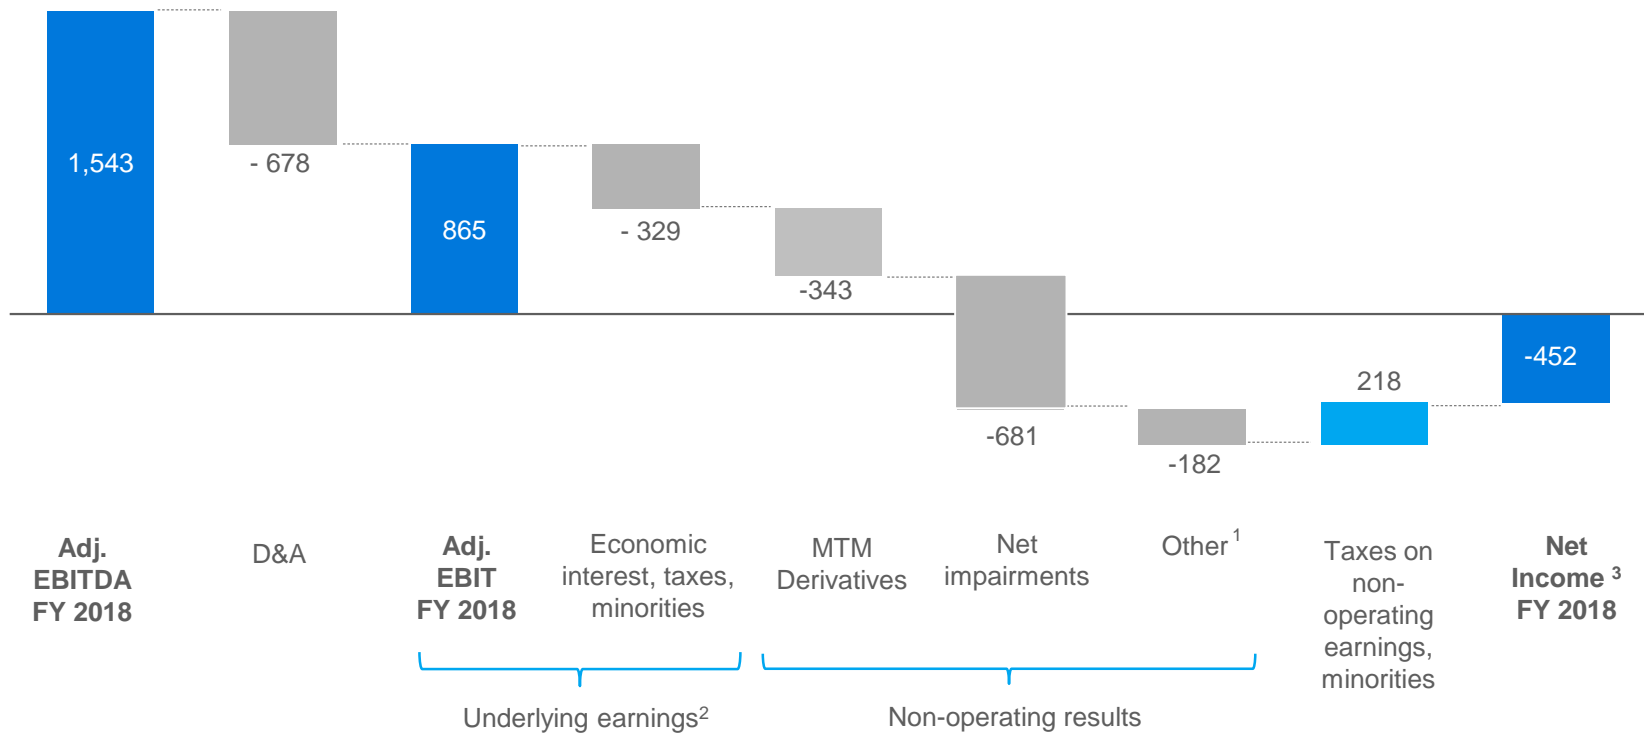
1,543

- 678

865

- 329

-343

-681

-182

218

-452

Adj. EBITDA FY 2018

D&A

Adj. EBIT FY 2018

Economic interest, taxes, minorities

MTM Derivatives

Net impairments

Other $^{1}$

Taxes on non-operating earnings, minorities

Net Income $^{3}$ FY 2018

Underlying earnings$^{2}$

Non-operating results